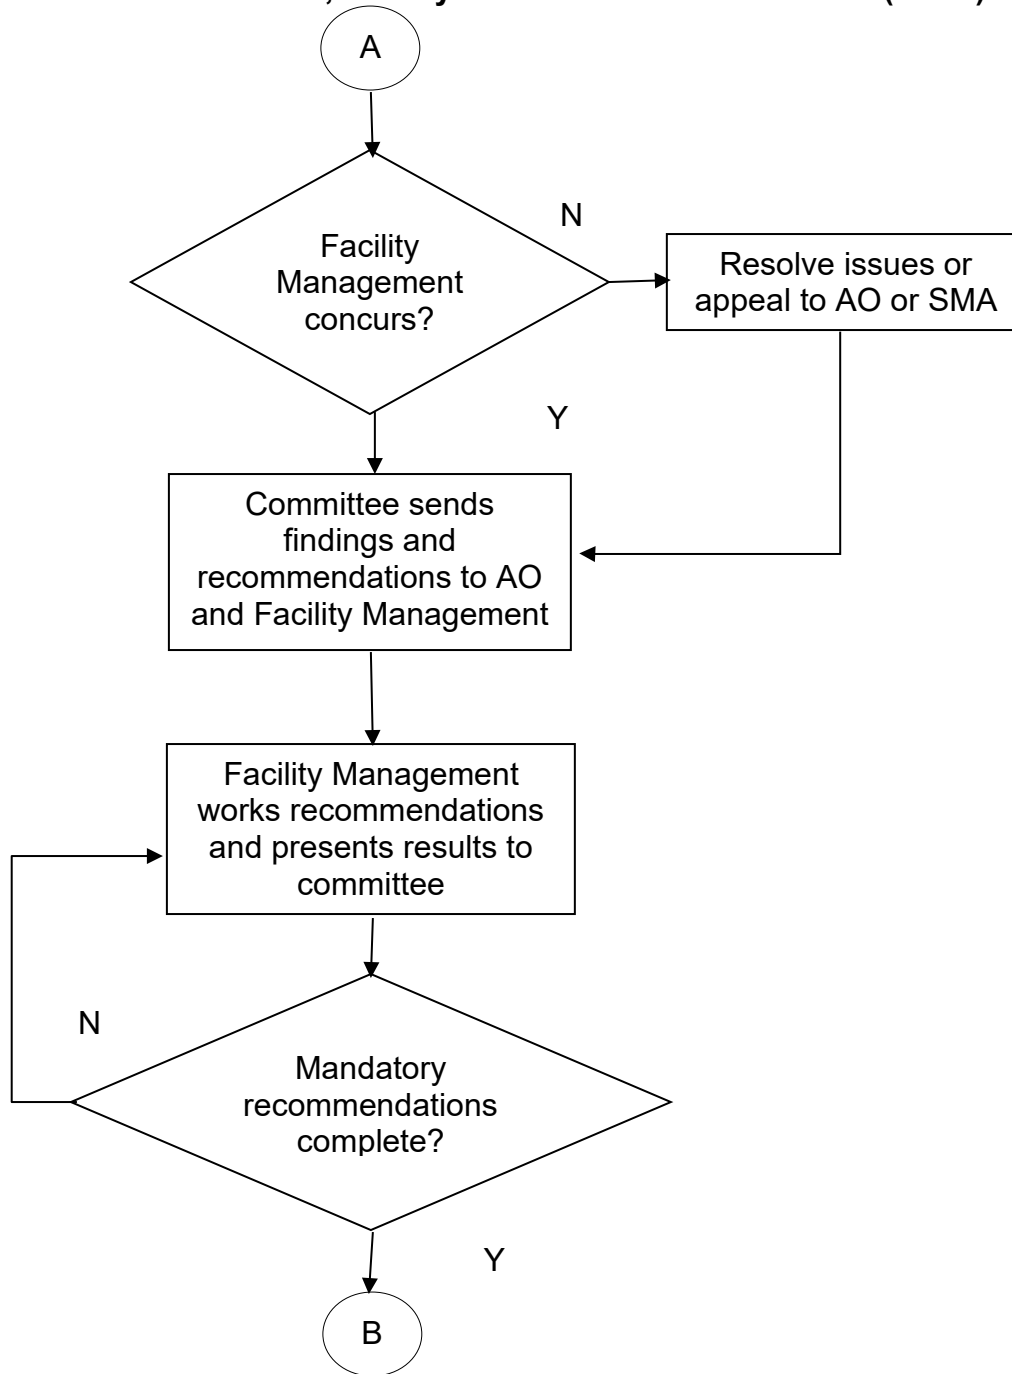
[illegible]

A

Facility Management concurs?

N

Resolve issues or appeal to AO or SMA

Y

Committee sends findings and recommendations to AO and Facility Management

Facility Management works recommendations and presents results to committee

N

Mandatory recommendations complete?

Y

B